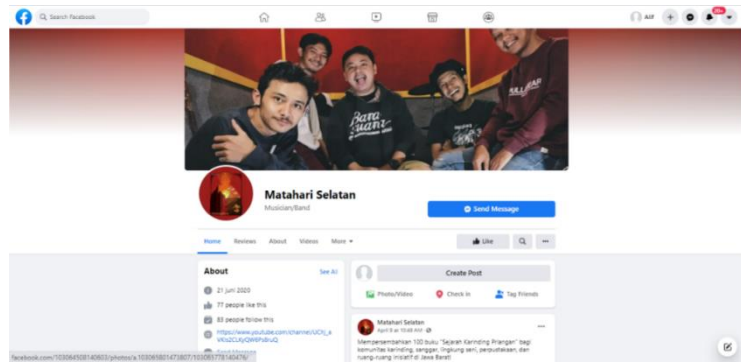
Search Facebook

Alif

20+

Bara Suara

Matahari Selatan

Musician/Band

Send Message

Home Reviews About Videos More

Like

About

See All

21 Juni 2020

77 people like this

83 people follow this

https://www.youtube.com/channel/UCh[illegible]_a VKs2CUtyQWfFubUQ

Create Post

Photo/Video Check in Tag Friends

Matahari Selatan

April 9 at 10:46 AM

Mempersembahkan 100 buku "Sejarah Karinding Priangan" bagi komunitas karinding, sanggar, lingkung seni, perpustakaan, dan ruang-ruang inisiatif di Jawa Barat!

facebook.com/103084508140803/photos/a.103085821473807/103085778140476/